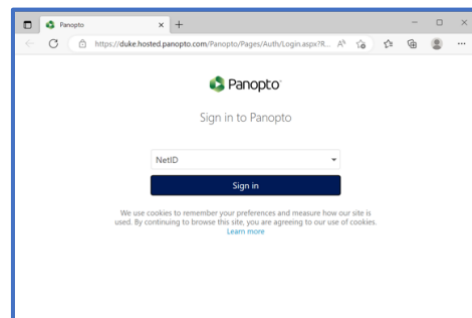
Panopto
https://duke.hosted.panopto.com/Panopto/Pages/Auth/Login.aspx?R...

Panopto

Sign in to Panopto

NetID

Sign in

We use cookies to remember your preferences and measure how our site is used. By continuing to browse this site, you are agreeing to our use of cookies. Learn more